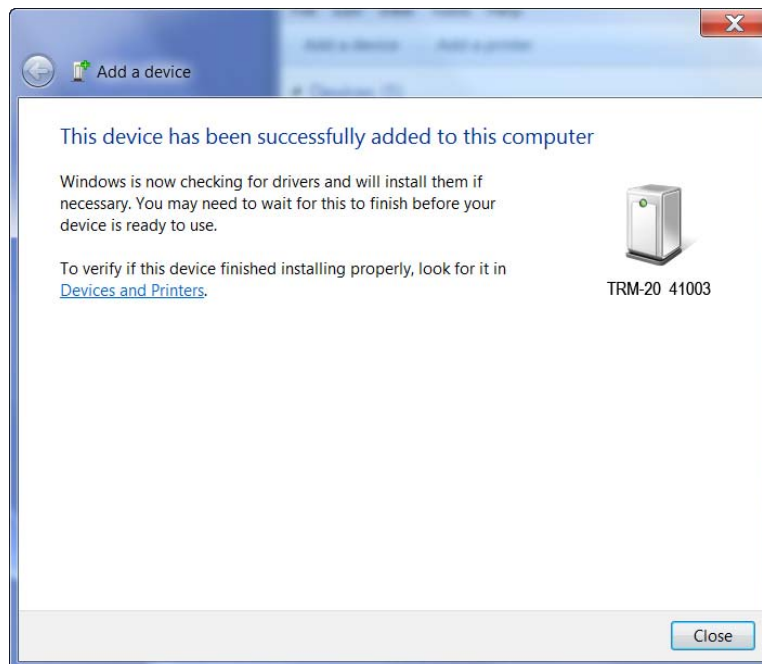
Add a device

This device has been successfully added to this computer

Windows is now checking for drivers and will install them if necessary. You may need to wait for this to finish before your device is ready to use.

To verify if this device finished installing properly, look for it in Devices and Printers.

TRM-20 41003

Close